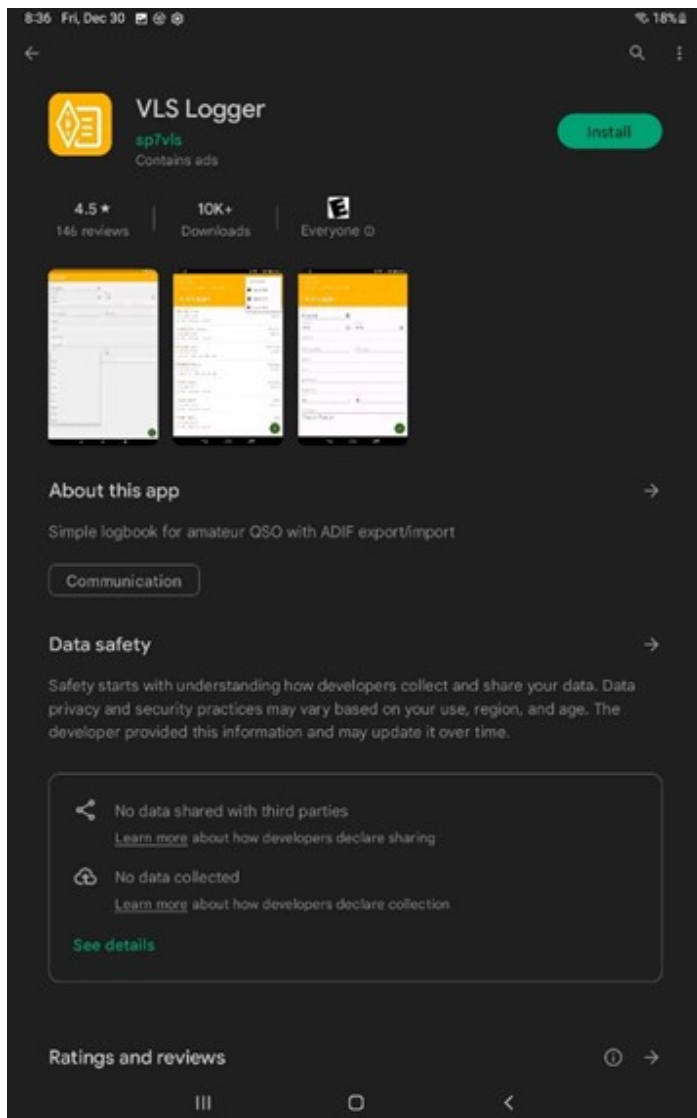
8:36 Fri, Dec 30

18%

VLS Logger
sp7vls
Contains ads

Install

4.5 ★
146 reviews

10K+
Downloads

E
Everyone ⓘ

About this app

Simple logbook for amateur QSO with ADIF export/import

Communication

Data safety

Safety starts with understanding how developers collect and share your data. Data privacy and security practices may vary based on your use, region, and age. The developer provided this information and may update it over time.

No data shared with third parties
Learn more about how developers declare sharing

No data collected
Learn more about how developers declare collection

See details

Ratings and reviews